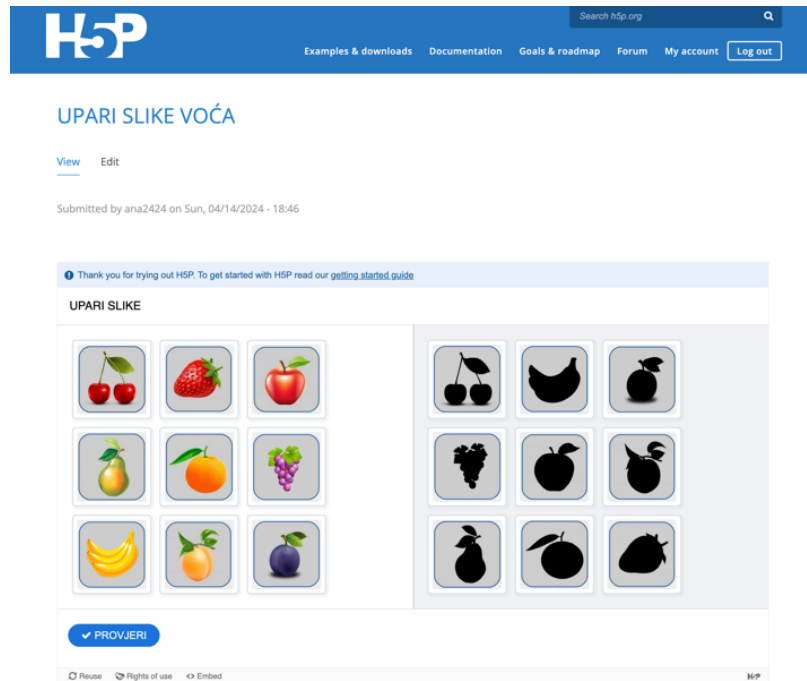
H5P

Search h5p.org

Examples & downloads Documentation Goals & roadmap Forum My account Log out

UPARI SLIKE VOĆA

View Edit

Submitted by ana2424 on Sun, 04/14/2024 - 18:46

Thank you for trying out H5P. To get started with H5P read our getting started guide

UPARI SLIKE

PROVJERI

Reuse Rights of use Embed

H5P